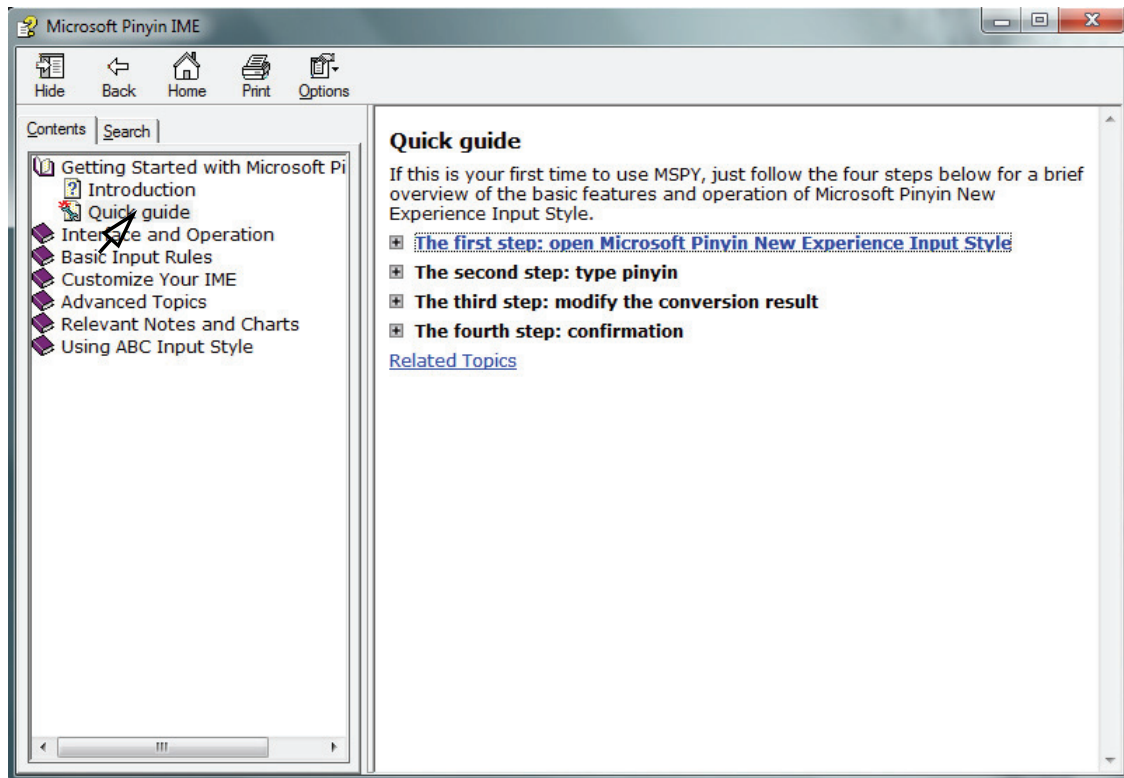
Microsoft Pinyin IME

Hide
Back
Home
Print
Options

Contents
Search

Getting Started with Microsoft Pi
Introduction
Quick guide
Interface and Operation
Basic Input Rules
Customize Your IME
Advanced Topics
Relevant Notes and Charts
Using ABC Input Style

Quick guide

If this is your first time to use MSPY, just follow the four steps below for a brief overview of the basic features and operation of Microsoft Pinyin New Experience Input Style.

The first step: open Microsoft Pinyin New Experience Input Style

The second step: type pinyin

The third step: modify the conversion result

The fourth step: confirmation

Related Topics